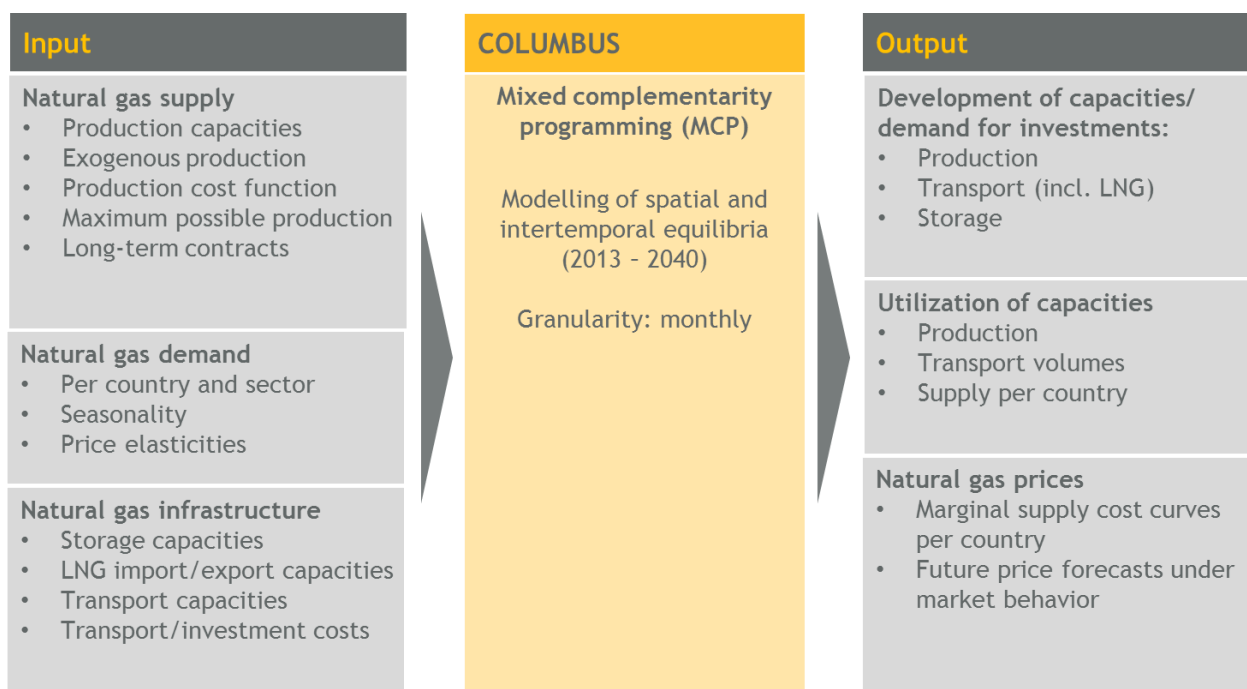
Input

Natural gas supply
- Production capacities
- Exogenous production
- Production cost function
- Maximum possible production
- Long-term contracts

Natural gas demand
- Per country and sector
- Seasonality
- Price elasticities

Natural gas infrastructure
- Storage capacities
- LNG import/export capacities
- Transport capacities
- Transport/investment costs

COLUMBUS

Mixed complementarity programming (MCP)

Modelling of spatial and intertemporal equilibria (2013 – 2040)

Granularity: monthly

Output

Development of capacities/ demand for investments:
- Production
- Transport (incl. LNG)
- Storage

Utilization of capacities
- Production
- Transport volumes
- Supply per country

Natural gas prices
- Marginal supply cost curves per country
- Future price forecasts under market behavior